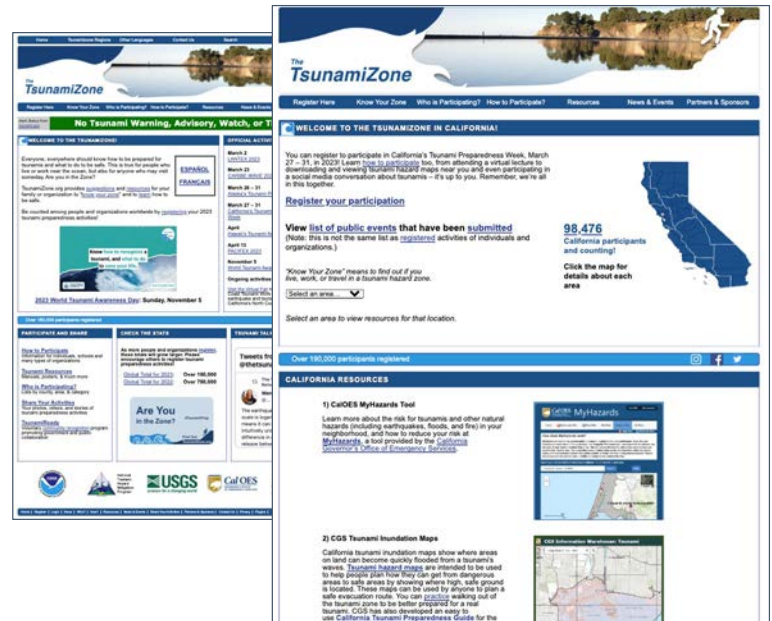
Home Tsunamizone Regions Other Languages Contact Us Search

The TsunamiZone

Register Here Know Your Zone Who is Participating? How to Participate? Resources News & Events

No Tsunami Warning, Advisory, Watch, or T

WELCOME TO THE TSUNAMIZONE!

Everyone, everywhere should know how to be prepared for tsunamis and what to do to be safe. This is true for people who live or work near the ocean, but also for anyone who may visit someday. Are you in the Zone?

ESPAÑOL
FRANÇAIS

TsunamiZone.org provides suggestions and resources for your family or organization to "know your zone" and to learn how to be safe.

Be counted among people and organizations worldwide by registering your 2023 tsunami preparedness activities!

2023 World Tsunami Awareness Day: Sunday, November 5

OFFICIAL ACTIV

March 2
LANTEX 2023

March 23
CARIBE WAVE 2023

March 26 – 31
Alaska's Tsunami P

March 27 – 31
California's Tsunami Week

April
Hawaii's Tsunami A

April 13
PACIFEX 2023

November 5
World Tsunami Awareness

Ongoing activities

Over 190,000 participants registered

PARTICIPATE AND SHARE

How to Participate
Tsunami Resources
Who is Participating?
Share Your Activities
TsunamiReady

CHECK THE STATS

Global Total for 2023: Over 190,000
Global Total for 2022: Over 700,000

Are You in the Zone?

TSUNAMI TAL

Tweets fro @thetsuna

The TsunamiZone

Register Here Know Your Zone Who is Participating? How to Participate? Resources News & Events Partners & Sponsors

WELCOME TO THE TSUNAMIZONE IN CALIFORNIA!

You can register to participate in California's Tsunami Preparedness Week, March 27 – 31, in 2023! Learn how to participate too, from attending a virtual lecture to downloading and viewing tsunami hazard maps near you and even participating in a social media conversation about tsunamis – it's up to you. Remember, we're all in this together.

Register your participation

View list of public events that have been submitted (Note: this is not the same list as registered activities of individuals and organizations.)

98,476
California participants and counting!

Click the map for details about each area

"Know Your Zone" means to find out if you live, work, or travel in a tsunami hazard zone.

Select an area...

Select an area to view resources for that location.

Over 190,000 participants registered

CALIFORNIA RESOURCES

1) CalOES MyHazards Tool

Learn more about the risk for tsunamis and other natural hazards (including earthquakes, floods, and fire) in your neighborhood, and how to reduce your risk at MyHazards, a tool provided by the California Governor's Office of Emergency Services.

Cal OES MyHazards

2) CGS Tsunami Inundation Maps

California tsunami inundation maps show where areas on land can become quickly flooded from a tsunami's waves. Tsunami hazard maps are intended to be used to help people plan how they can get from dangerous areas to safe areas by showing where high, safe ground is located. These maps can be used by anyone to plan a safe evacuation route. You can practice walking out of the tsunami zone to be better prepared for a real tsunami. CGS has also developed an easy to use California Tsunami Preparedness Guide for the

USGS science for a changing world
Cal OES